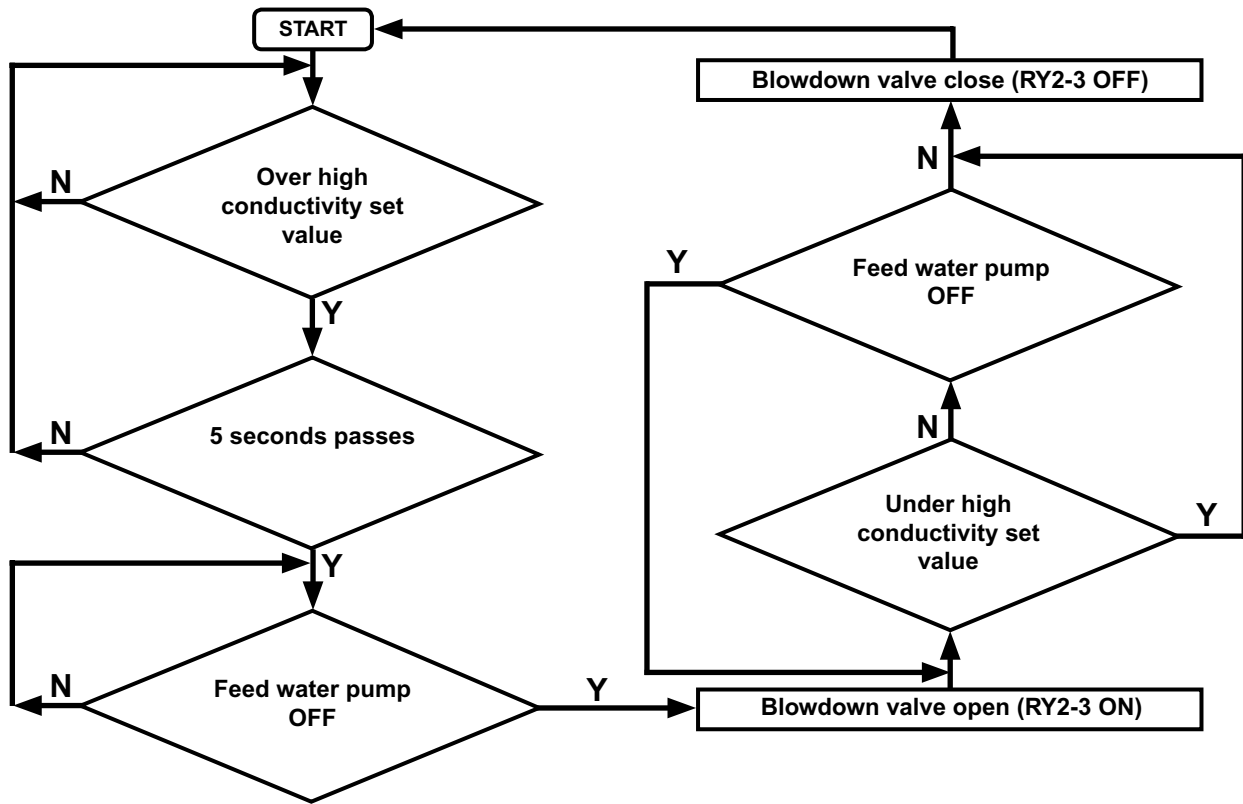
START

Blowdown valve close (RY2-3 OFF)

N

Over high conductivity set value

N

Y

Feed water pump OFF

Y

N

5 seconds passes

N

Under high conductivity set value

Y

Y

N

Feed water pump OFF

Y

Blowdown valve open (RY2-3 ON)